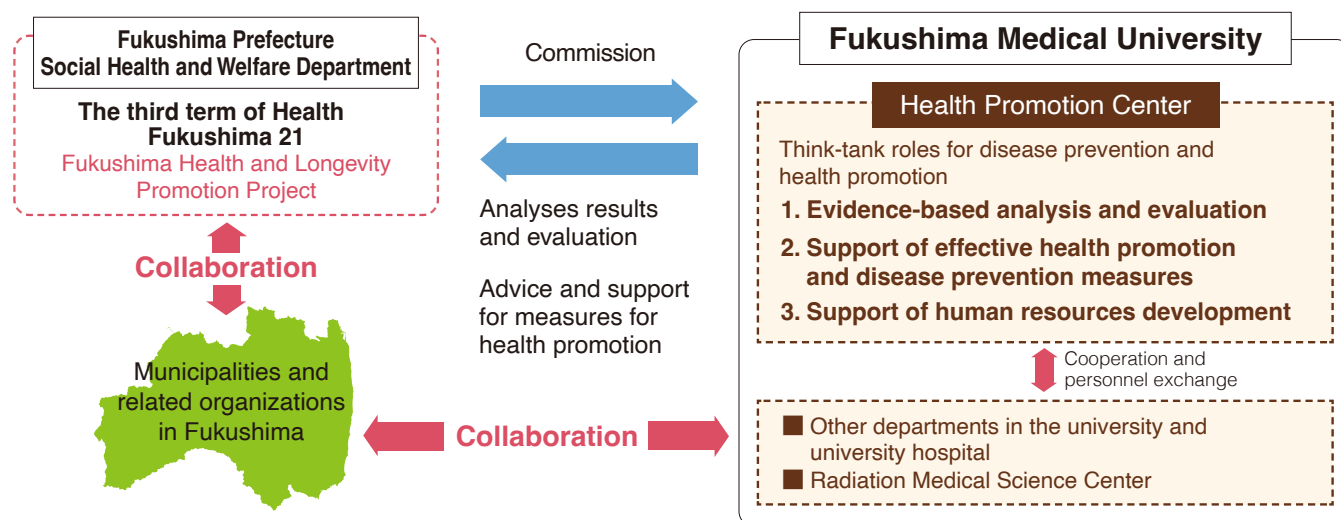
Fukushima Prefecture
Social Health and Welfare Department

The third term of Health Fukushima 21
Fukushima Health and Longevity Promotion Project

Collaboration

Municipalities and related organizations in Fukushima

Commission

Analyses results and evaluation

Advice and support for measures for health promotion

Collaboration

Fukushima Medical University

Health Promotion Center

Think-tank roles for disease prevention and health promotion

1. Evidence-based analysis and evaluation
2. Support of effective health promotion and disease prevention measures
3. Support of human resources development

Cooperation and personnel exchange

■ Other departments in the university and university hospital
■ Radiation Medical Science Center